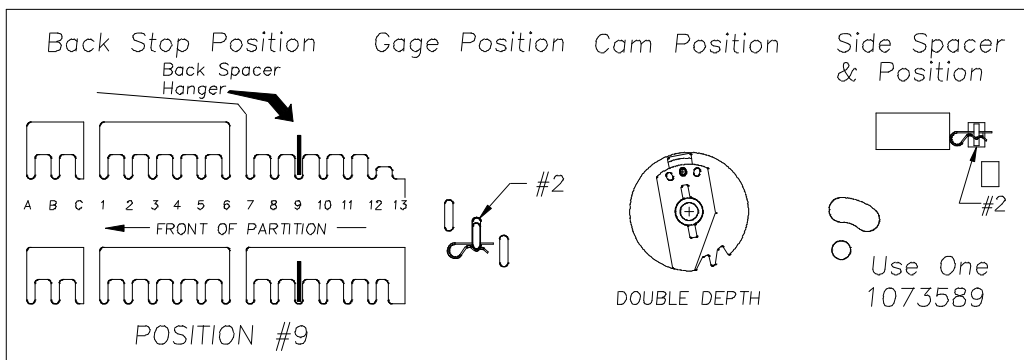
Back Stop Position

Back Spacer Hanger

A B C 1 2 3 4 5 6 7 8 9 10 11 12 13

FRONT OF PARTITION

POSITION #9

Gage Position

#2

Cam Position

DOUBLE DEPTH

Side Spacer & Position

#2

Use One 1073589